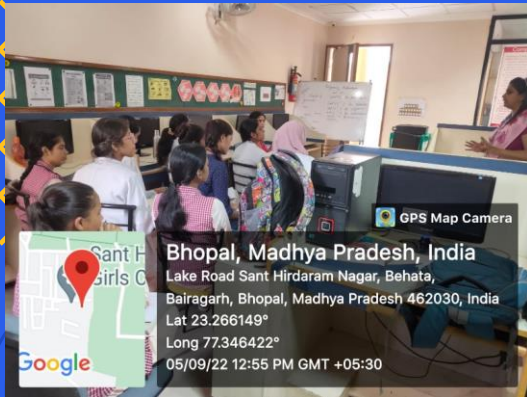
GPS Map Camera

Sant H
Sirls C

Google

Bhopal, Madhya Pradesh, India
Lake Road Sant Hirdaram Nagar, Behata, Bairagarh, Bhopal, Madhya Pradesh 462030, India
Lat 23.266149°
Long 77.346422°
05/09/22 12:55 PM GMT +05:30